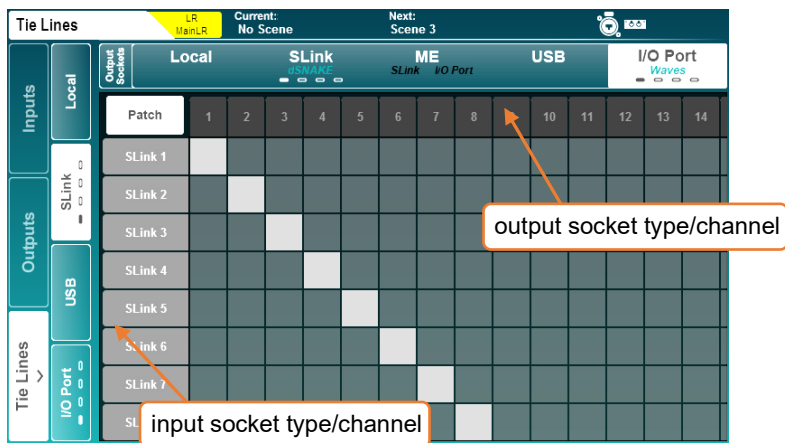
Tie Lines
LR MainLR
Current: No Scene
Next: Scene 3

Inputs
Outputs
Tie Lines

Local
SLink
USB
I/O Port

Output Sockets
Local
SLink
dSNAKE
ME
SLink I/O Port
USB
I/O Port
Waves

Patch
1 2 3 4 5 6 7 8 10 11 12 13 14

SLink 1
SLink 2
SLink 3
SLink 4
SLink 5
SLink 6
SLink 7
SL

output socket type/channel
input socket type/channel